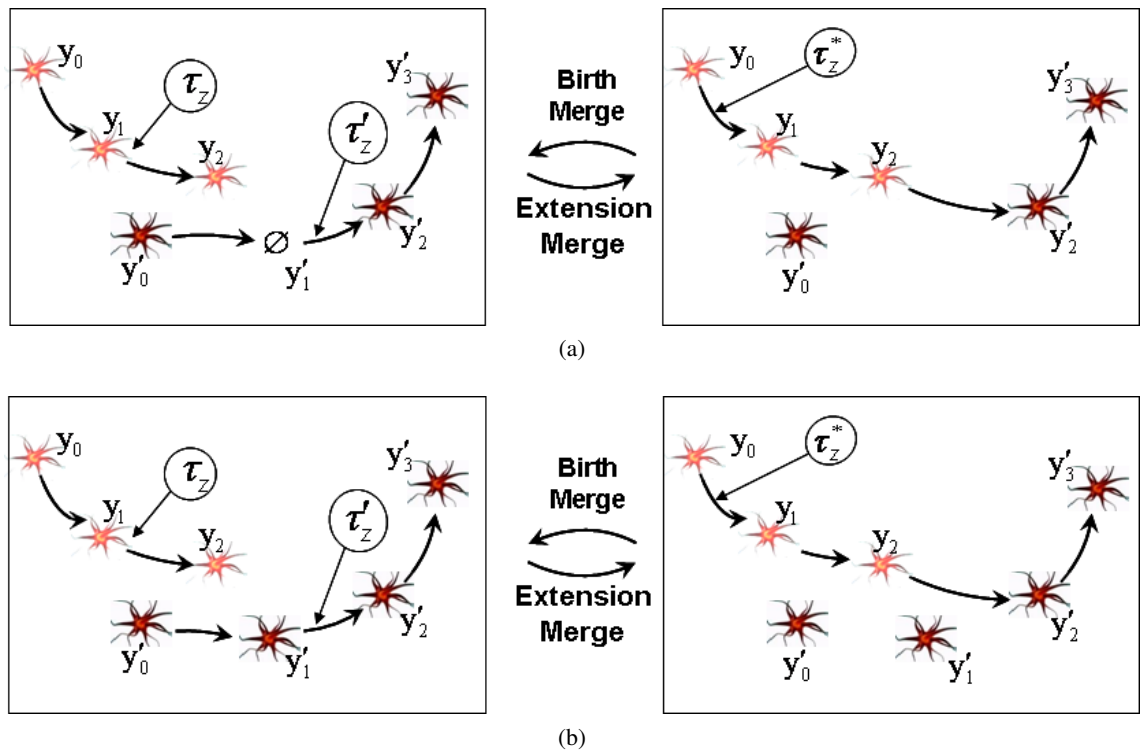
$\mathbf{y}_0$ $\tau_z$ $\mathbf{y}_1$ $\mathbf{y}_2$ $\tau'_z$ $\mathbf{y}'_3$ $\mathbf{y}'_0$ $\varnothing$ $\mathbf{y}'_1$ $\mathbf{y}'_2$

Birth Merge

Extension Merge

$\mathbf{y}_0$ $\tau^*_z$ $\mathbf{y}_1$ $\mathbf{y}_2$ $\mathbf{y}'_3$ $\mathbf{y}'_0$ $\mathbf{y}'_2$

(a)

$\mathbf{y}_0$ $\tau_z$ $\mathbf{y}_1$ $\mathbf{y}_2$ $\tau'_z$ $\mathbf{y}'_3$ $\mathbf{y}'_0$ $\mathbf{y}'_1$ $\mathbf{y}'_2$

Birth Merge

Extension Merge

$\mathbf{y}_0$ $\tau^*_z$ $\mathbf{y}_1$ $\mathbf{y}_2$ $\mathbf{y}'_3$ $\mathbf{y}'_0$ $\mathbf{y}'_1$ $\mathbf{y}'_2$

(b)